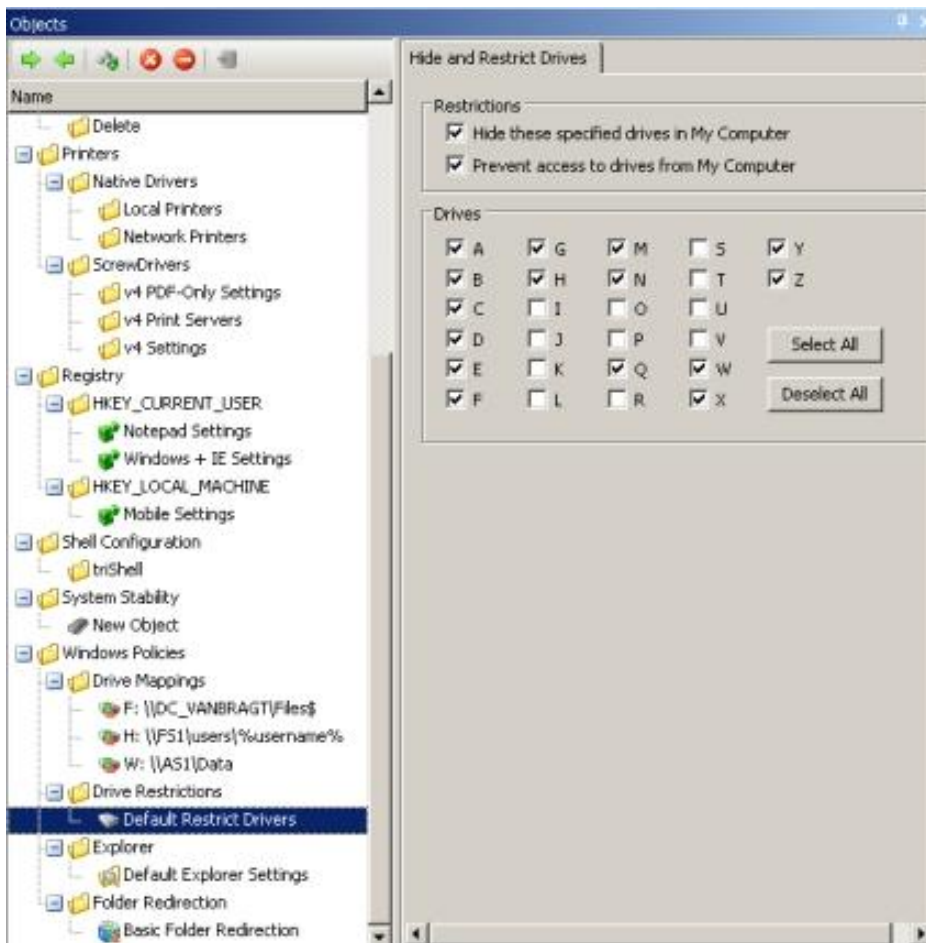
Objects

Name

Delete
Printers
Native Drivers
Local Printers
Network Printers
ScrewDrivers
v4 PDF-Only Settings
v4 Print Servers
v4 Settings
Registry
HKEY_CURRENT_USER
Notepad Settings
Windows + IE Settings
HKEY_LOCAL_MACHINE
Mobile Settings
Shell Configuration
triShell
System Stability
New Object
Windows Policies
Drive Mappings
F: \\DC_VANBRAGT\Files$
H: \\FS1\users\%username%
W: \\AS1\Data
Drive Restrictions
Default Restrict Drivers
Explorer
Default Explorer Settings
Folder Redirection
Basic Folder Redirection

Hide and Restrict Drives

Restrictions
Hide these specified drives in My Computer
Prevent access to drives from My Computer

Drives
A G M S Y
B H N T Z
C I O U
D J P V
E K Q W
F L R X

Select All
Deselect All